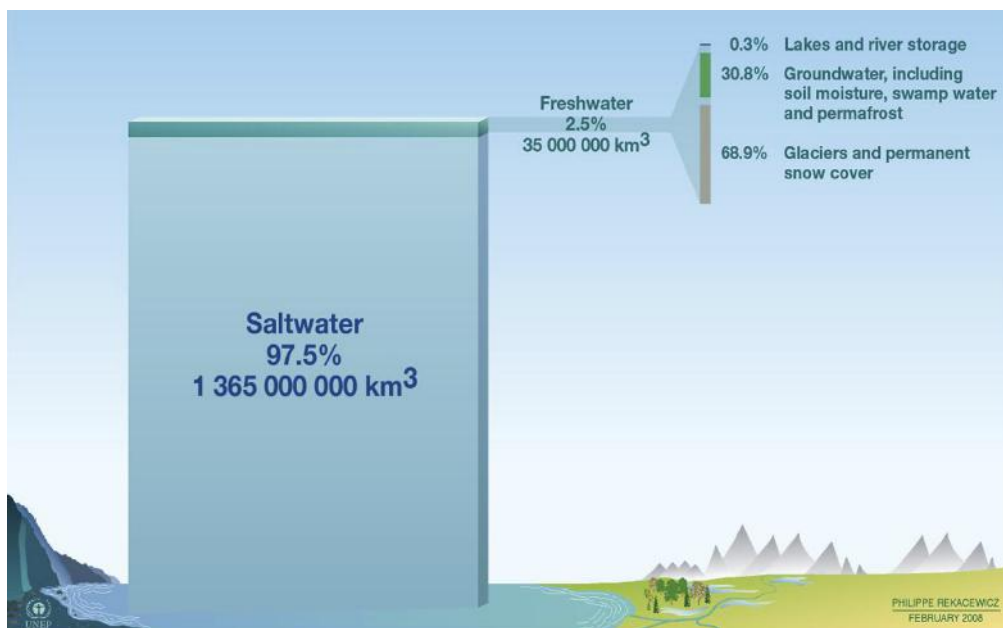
0.3% Lakes and river storage

30.8% Groundwater, including soil moisture, swamp water and permafrost

68.9% Glaciers and permanent snow cover

Freshwater
2.5%
35 000 000 $km^3$

Saltwater
97.5%
1 365 000 000 $km^3$

UNEP

PHILIPPE REKACEWICZ
FEBRUARY 2008